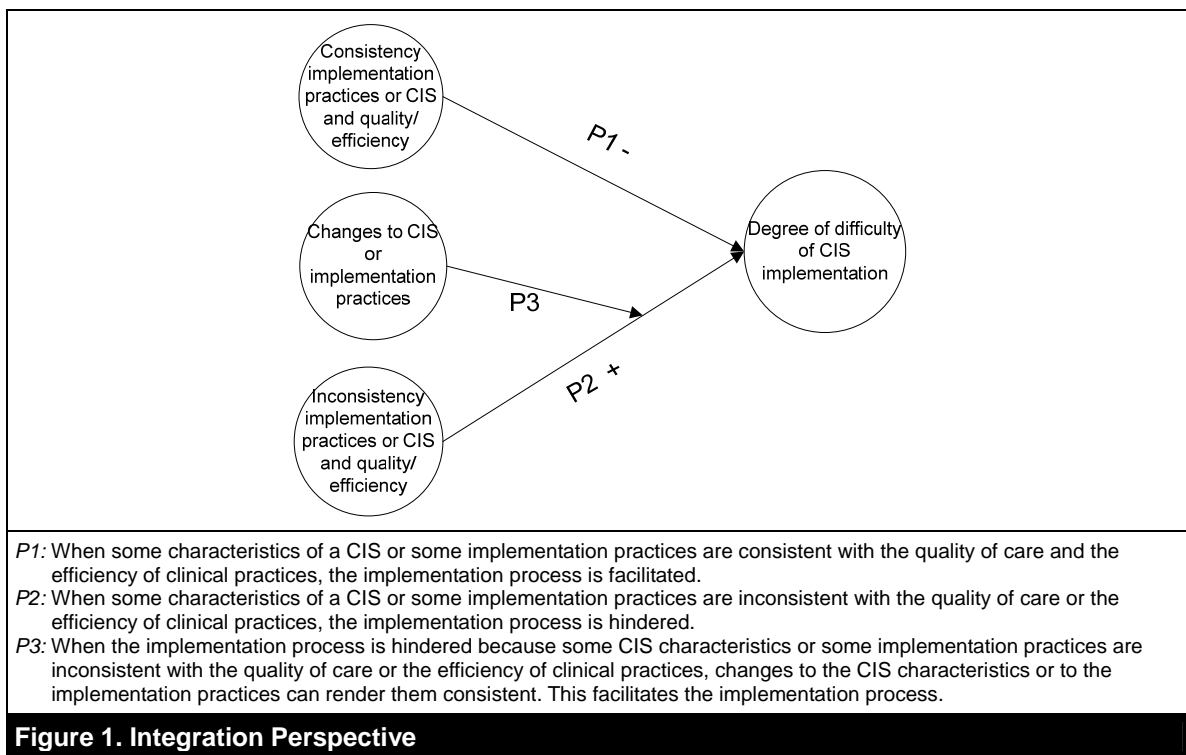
Consistency implementation practices or CIS and quality/ efficiency

P1 -

Changes to CIS or implementation practices

P3

Degree of difficulty of CIS implementation

Inconsistency implementation practices or CIS and quality/ efficiency

P2 +

*P1:* When some characteristics of a CIS or some implementation practices are consistent with the quality of care and the efficiency of clinical practices, the implementation process is facilitated.

*P2:* When some characteristics of a CIS or some implementation practices are inconsistent with the quality of care or the efficiency of clinical practices, the implementation process is hindered.

*P3:* When the implementation process is hindered because some CIS characteristics or some implementation practices are inconsistent with the quality of care or the efficiency of clinical practices, changes to the CIS characteristics or to the implementation practices can render them consistent. This facilitates the implementation process.

**Figure 1. Integration Perspective**